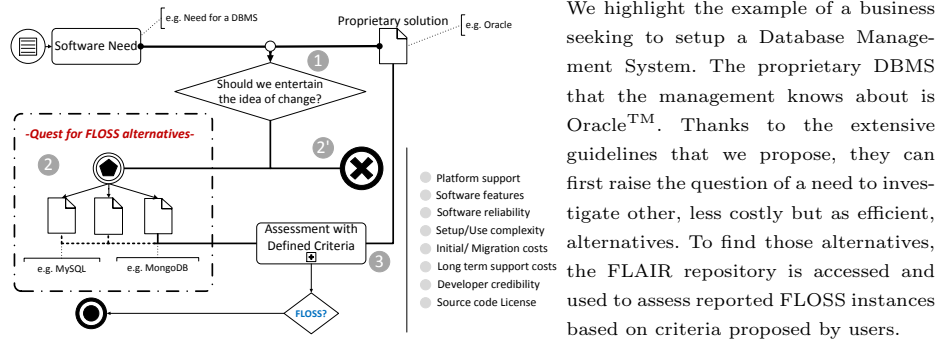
e.g. Need for a DBMS

Software Need

Proprietary solution

e.g. Oracle

1

Should we entertain the idea of change?

-Quest for FLOSS alternatives-

2

2'

e.g. MySQL

e.g. MongoDB

Assessment with Defined Criteria

3

FLOSS?

Platform support
Software features
Software reliability
Setup/Use complexity
Initial/ Migration costs
Long term support costs
Developer credibility
Source code License

We highlight the example of a business seeking to setup a Database Management System. The proprietary DBMS that the management knows about is Oracle$^{\text{TM}}$. Thanks to the extensive guidelines that we propose, they can first raise the question of a need to investigate other, less costly but as efficient, alternatives. To find those alternatives, the FLAIR repository is accessed and used to assess reported FLOSS instances based on criteria proposed by users.